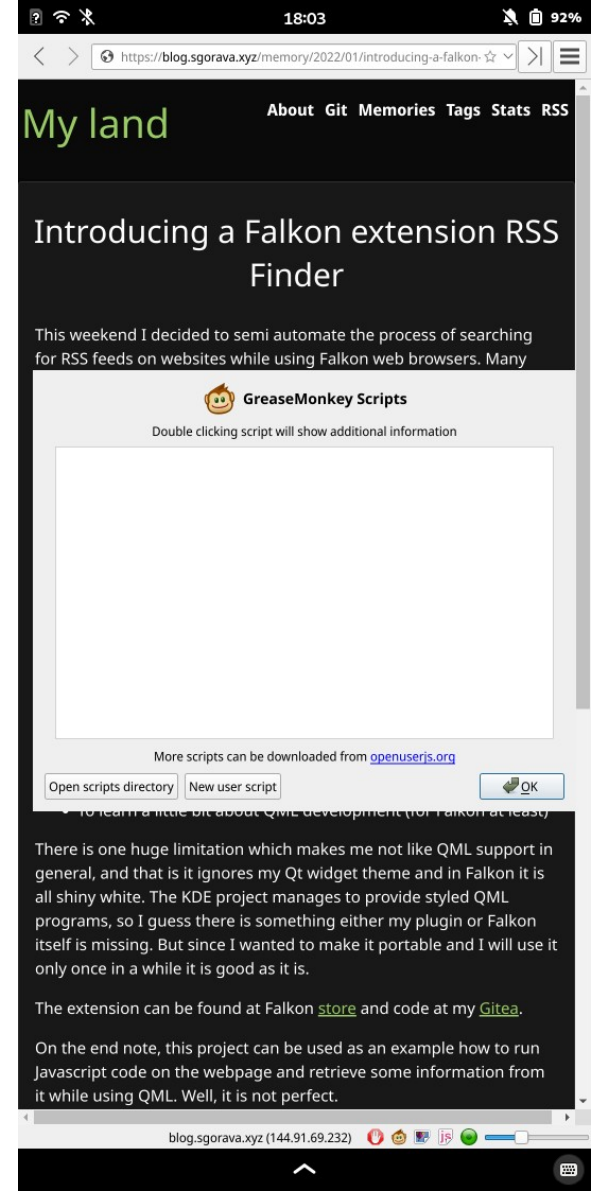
18:03 92%

https://blog.sgorava.xyz/memory/2022/01/introducing-a-falkon-

My land

About Git Memories Tags Stats RSS

Introducing a Falkon extension RSS Finder

This weekend I decided to semi automate the process of searching for RSS feeds on websites while using Falkon web browsers. Many

GreaseMonkey Scripts

Double clicking script will show additional information

More scripts can be downloaded from openuserjs.org

Open scripts directory New user script OK

• To learn a little bit about QML development (for Falkon at least)

There is one huge limitation which makes me not like QML support in general, and that is it ignores my Qt widget theme and in Falkon it is all shiny white. The KDE project manages to provide styled QML programs, so I guess there is something either my plugin or Falkon itself is missing. But since I wanted to make it portable and I will use it only once in a while it is good as it is.

The extension can be found at Falkon store and code at my Gitea.

On the end note, this project can be used as an example how to run Javascript code on the webpage and retrieve some information from it while using QML. Well, it is not perfect.

blog.sgorava.xyz (144.91.69.232)